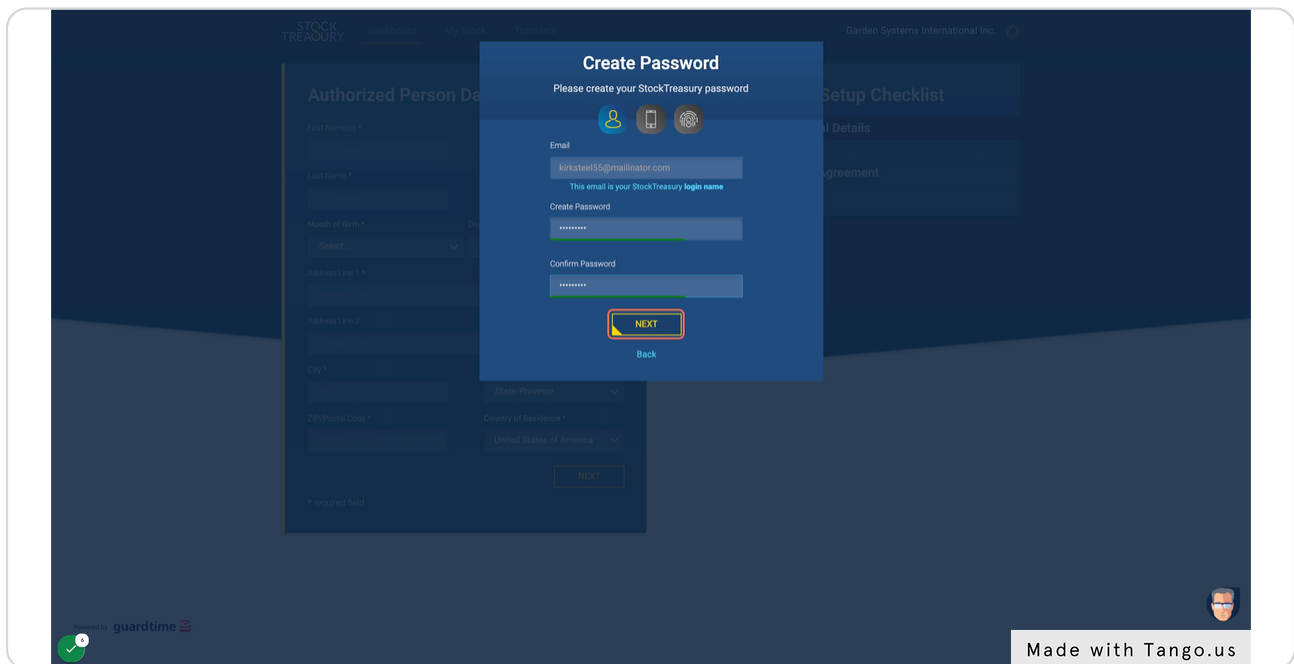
STOCK TREASURY Dashboard My Stock Company

Garden Systems International Inc.

Authorized Person Da

First Name(s) *

Last Name *

Month of Birth *

Select...

Address Line 1 *

Address Line 2

City *

State/Province

ZIP/Postal Code *

Country of Residence *

United States of America

NEXT

* required field

Setup Checklist

al Details

Agreement

Create Password

Please create your StockTreasury password

Email

kirksteel55@mailinator.com

This email is your StockTreasury login name

Create Password

••••••••••

Confirm Password

••••••••••

NEXT

Back

Powered by guardtime

6

Made with Tango.us